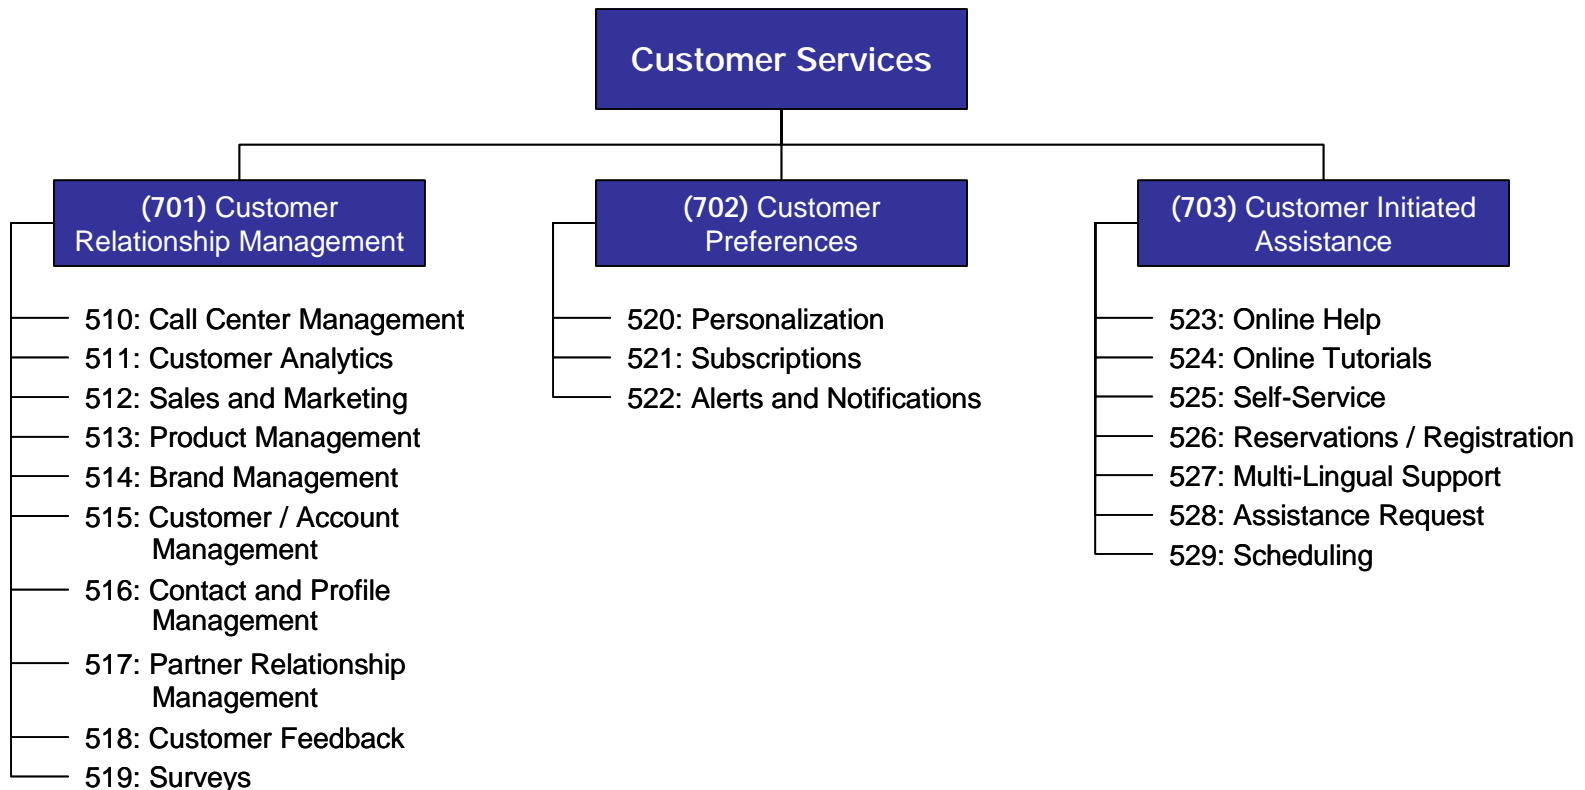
Customer Services

(701) Customer Relationship Management

510: Call Center Management
511: Customer Analytics
512: Sales and Marketing
513: Product Management
514: Brand Management
515: Customer / Account Management
516: Contact and Profile Management
517: Partner Relationship Management
518: Customer Feedback
519: Surveys

(702) Customer Preferences

520: Personalization
521: Subscriptions
522: Alerts and Notifications

(703) Customer Initiated Assistance

523: Online Help
524: Online Tutorials
525: Self-Service
526: Reservations / Registration
527: Multi-Lingual Support
528: Assistance Request
529: Scheduling